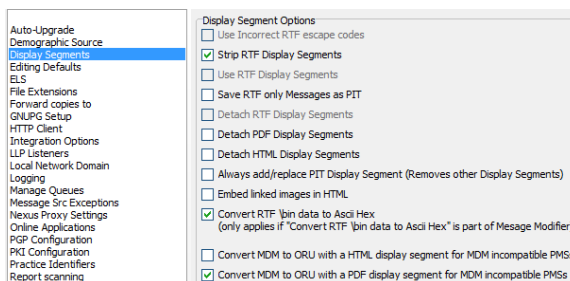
Auto-Upgrade
Demographic Source
Display Segments
Editing Defaults
ELS
File Extensions
Forward copies to
GNUPG Setup
HTTP Client
Integration Options
LLP Listeners
Local Network Domain
Logging
Manage Queues
Message Src Exceptions
Nexus Proxy Settings
Online Applications
PGP Configuration
PKI Configuration
Practice Identifiers
Report scanning

Display Segment Options
Use Incorrect RTF escape codes
Strip RTF Display Segments
Use RTF Display Segments
Save RTF only Messages as PIT
Detach RTF Display Segments
Detach PDF Display Segments
Detach HTML Display Segments
Always add/replace PIT Display Segment (Removes other Display Segments)
Embed linked images in HTML
Convert RTF \bin data to Ascii Hex
(only applies if "Convert RTF \bin data to Ascii Hex" is part of Mesage Modifier
Convert MDM to ORU with a HTML display segment for MDM incompatible PMSs
Convert MDM to ORU with a PDF display segment for MDM incompatible PMSs